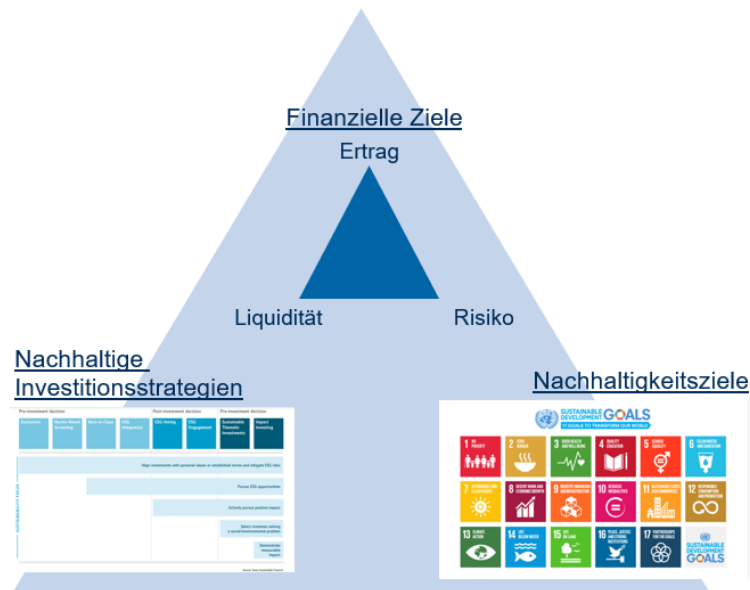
Finanzielle Ziele

Ertrag

Liquidität

Risiko

Nachhaltige Investitionsstrategien

Nachhaltigkeitsziele

Pre-investment decision | Post investment decision | Pre-investment decision

Exclusions | Norms-Based Screening | Best-in-Class | ESG Integration | ESG Voting | ESG Engagement | Sustainable Thematic Investments | Impact Investing

Align investments with personal values or established norms and mitigate ESG risks

Pursue ESG opportunities

Actively pursue positive impact

Select investees solving a social/environmental problem

Demonstrate measurable impact

SUSTAINABILITY FOCUS

SUSTAINABLE DEVELOPMENT GOALS
17 GOALS TO TRANSFORM OUR WORLD

1 NO POVERTY
2 ZERO HUNGER
3 GOOD HEALTH AND WELL-BEING
4 QUALITY EDUCATION
5 GENDER EQUALITY
6 CLEAN WATER AND SANITATION
7 AFFORDABLE AND CLEAN ENERGY
8 DECENT WORK AND ECONOMIC GROWTH
9 INDUSTRY, INNOVATION AND INFRASTRUCTURE
10 REDUCED INEQUALITIES
11 SUSTAINABLE CITIES AND COMMUNITIES
12 RESPONSIBLE CONSUMPTION AND PRODUCTION
13 CLIMATE ACTION
14 LIFE BELOW WATER
15 LIFE ON LAND
16 PEACE, JUSTICE AND STRONG INSTITUTIONS
17 PARTNERSHIPS FOR THE GOALS

SUSTAINABLE DEVELOPMENT GOALS